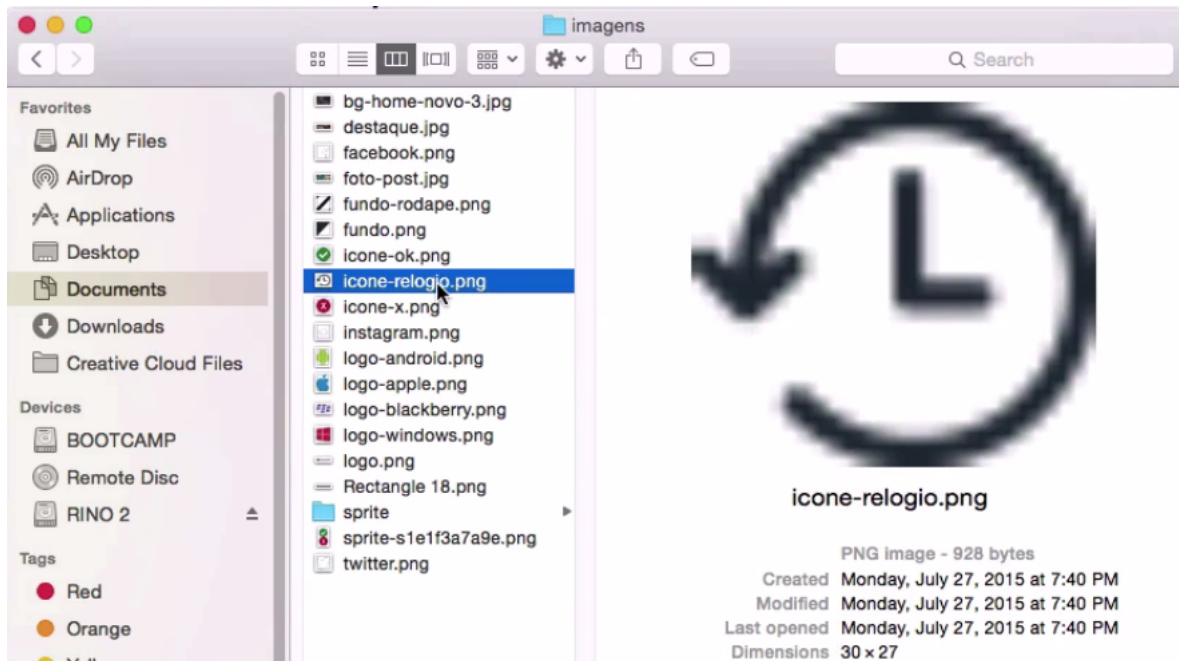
imagens

Search

Favorites
All My Files
AirDrop
Applications
Desktop
Documents
Downloads
Creative Cloud Files
Devices
BOOTCAMP
Remote Disc
RINO 2
Tags
Red
Orange

bg-home-novo-3.jpg
destaque.jpg
facebook.png
foto-post.jpg
fundo-rodape.png
fundo.png
icone-ok.png
icone-relogio.png
icone-x.png
instagram.png
logo-android.png
logo-apple.png
logo-blackberry.png
logo-windows.png
logo.png
Rectangle 18.png
sprite
sprite-s1e1f3a7a9e.png
twitter.png

icone-relogio.png

PNG image - 928 bytes
Created Monday, July 27, 2015 at 7:40 PM
Modified Monday, July 27, 2015 at 7:40 PM
Last opened Monday, July 27, 2015 at 7:40 PM
Dimensions 30 × 27